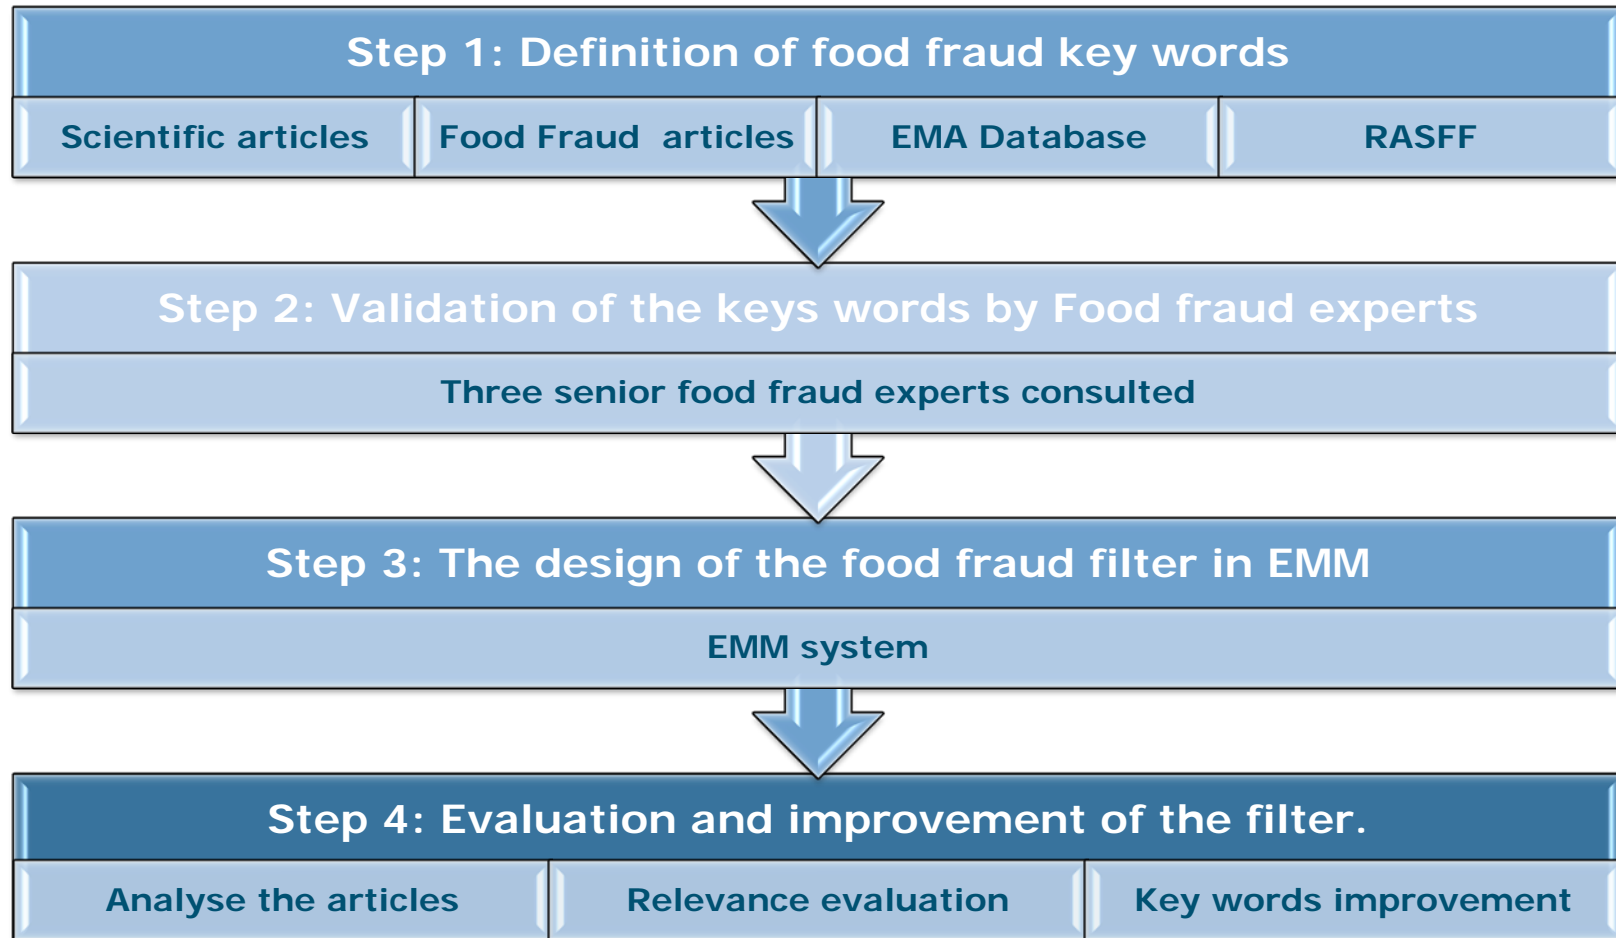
Step 1: Definition of food fraud key words

Scientific articles

Food Fraud articles

EMA Database

RASFF

Step 2: Validation of the keys words by Food fraud experts

Three senior food fraud experts consulted

Step 3: The design of the food fraud filter in EMM

EMM system

Step 4: Evaluation and improvement of the filter.

Analyse the articles

Relevance evaluation

Key words improvement